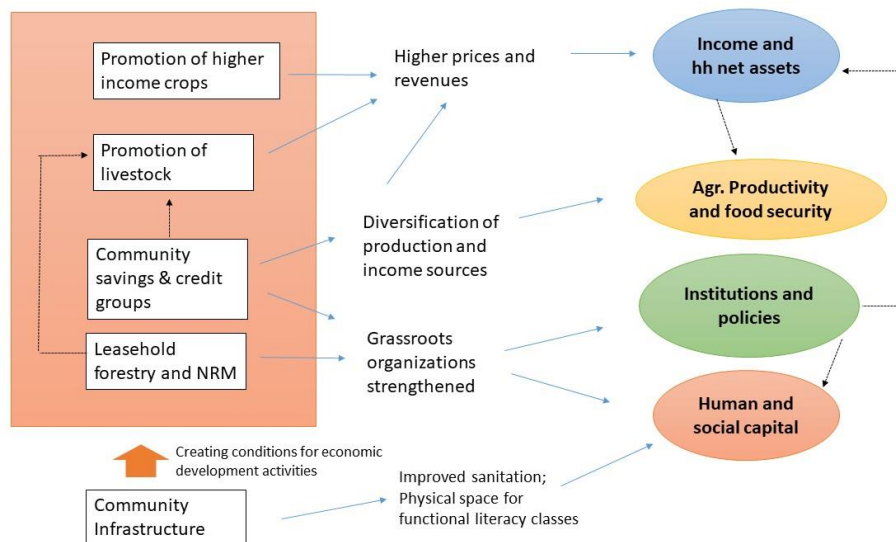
Promotion of higher income crops

Promotion of livestock

Community savings & credit groups

Leasehold forestry and NRM

Higher prices and revenues

Diversification of production and income sources

Grassroots organizations strengthened

Income and hh net assets

Agr. Productivity and food security

Institutions and policies

Human and social capital

Creating conditions for economic development activities

Community Infrastructure

Improved sanitation; Physical space for functional literacy classes